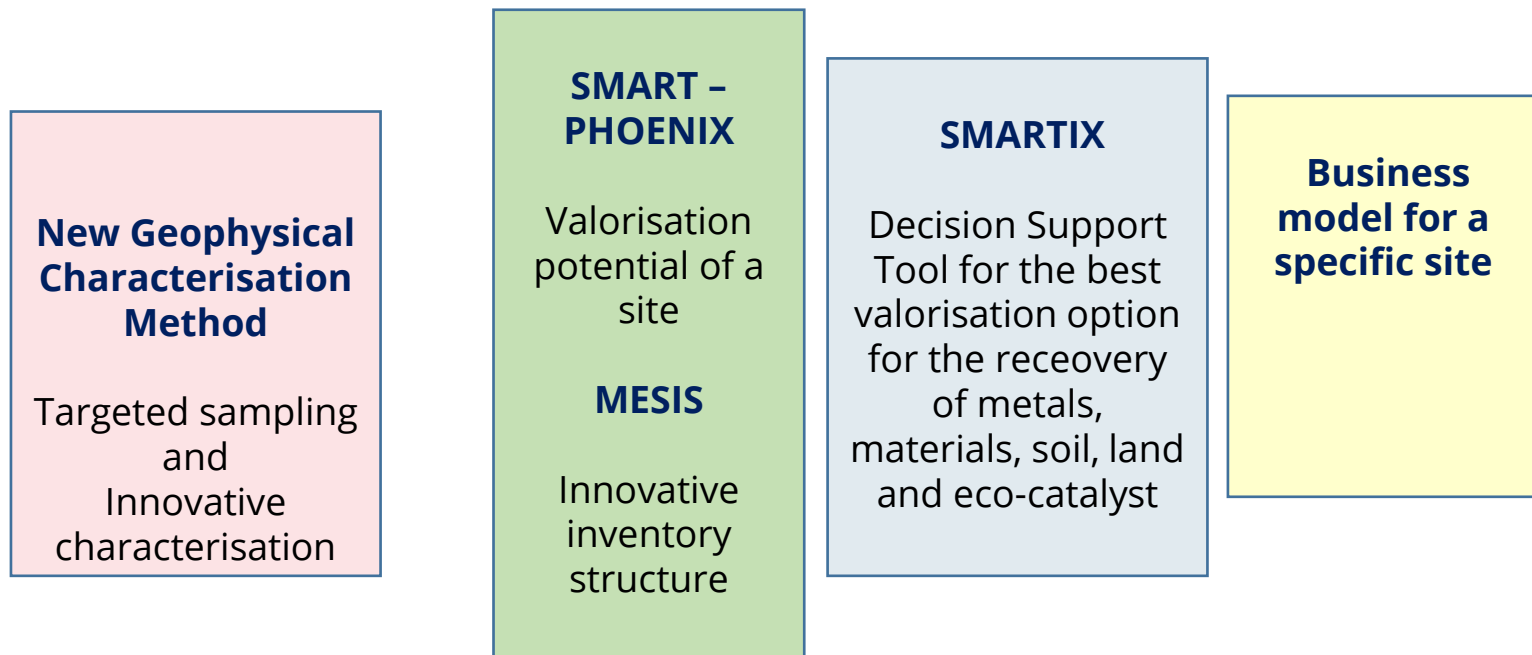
New Geophysical Characterisation Method

Targeted sampling and Innovative characterisation

SMART – PHOENIX

Valorisation potential of a site

MESIS

Innovative inventory structure

SMARTIX

Decision Support Tool for the best valorisation option for the receovery of metals, materials, soil, land and eco-catalyst

Business model for a specific site